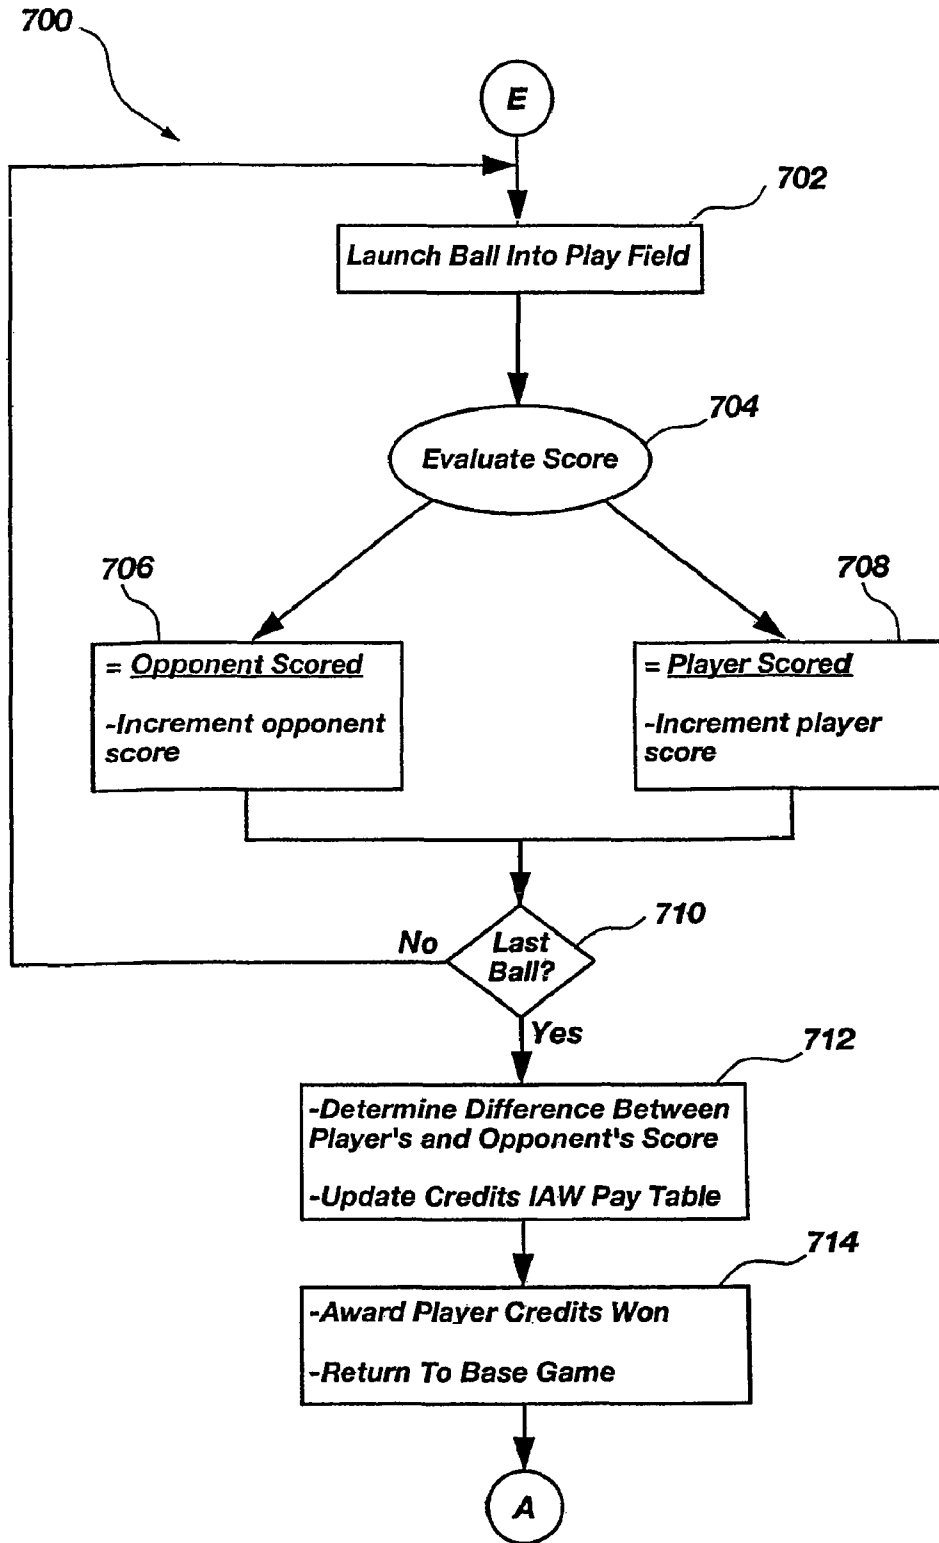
700

E

702

Launch Ball Into Play Field

704

Evaluate Score

706

708

= Opponent Scored

-Increment opponent score

= Player Scored

-Increment player score

710

No

Last Ball?

Yes

712

-Determine Difference Between Player's and Opponent's Score

-Update Credits IAW Pay Table

714

-Award Player Credits Won

-Return To Base Game

A